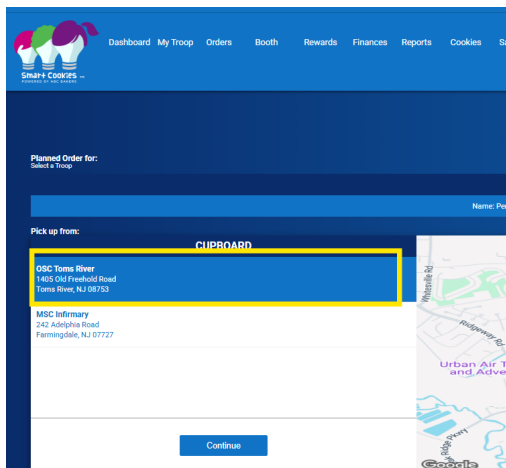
Smart Cookies
POWERED BY ABC BAKERS

Dashboard My Troop Orders Booth Rewards Finances Reports Cookies Sa

Planned Order for:
Select a Troop

Name: Pe

Pick up from:

CUPBOARD

OSC Toms River
1405 Old Freehold Road
Toms River, NJ 08753

MSC Infirmary
242 Adelphia Road
Farmingdale, NJ 07727

Continue

Whitesville Rd
Ridgeway Rd
Urban Air T
and Adve
Ridge Pkwy
Google